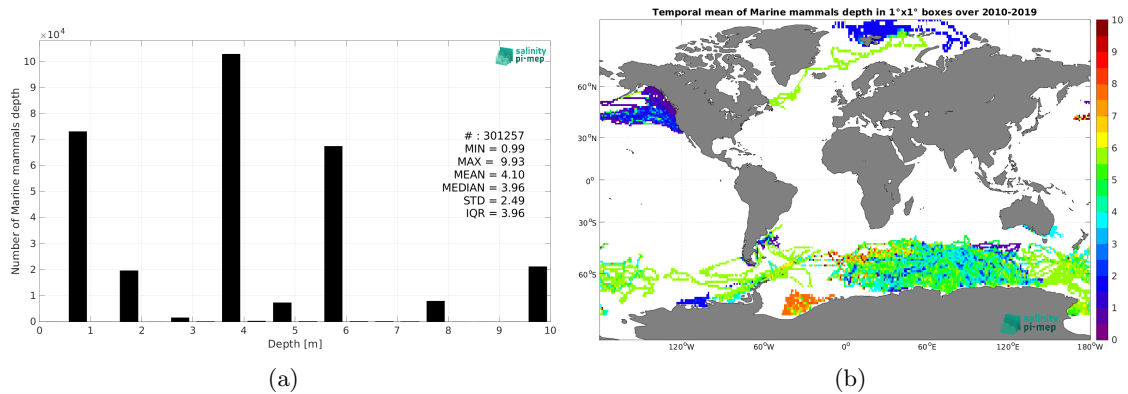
$\times10^4$

salinity pi-mep

Number of Marine mammals depth

10
9
8
7
6
5
4
3
2
1
0

# : 301257
MIN = 0.99
MAX = 9.93
MEAN = 4.10
MEDIAN = 3.96
STD = 2.49
IQR = 3.96

0 1 2 3 4 5 6 7 8 9 10

Depth [m]

(a)

Temporal mean of Marine mammals depth in 1°x1° boxes over 2010-2019

60°N
30°N
0°
30°S
60°S

120°W 60°W 0° 60°E 120°E 180°W

salinity pi-mep

10
9
8
7
6
5
4
3
2
1
0

(b)